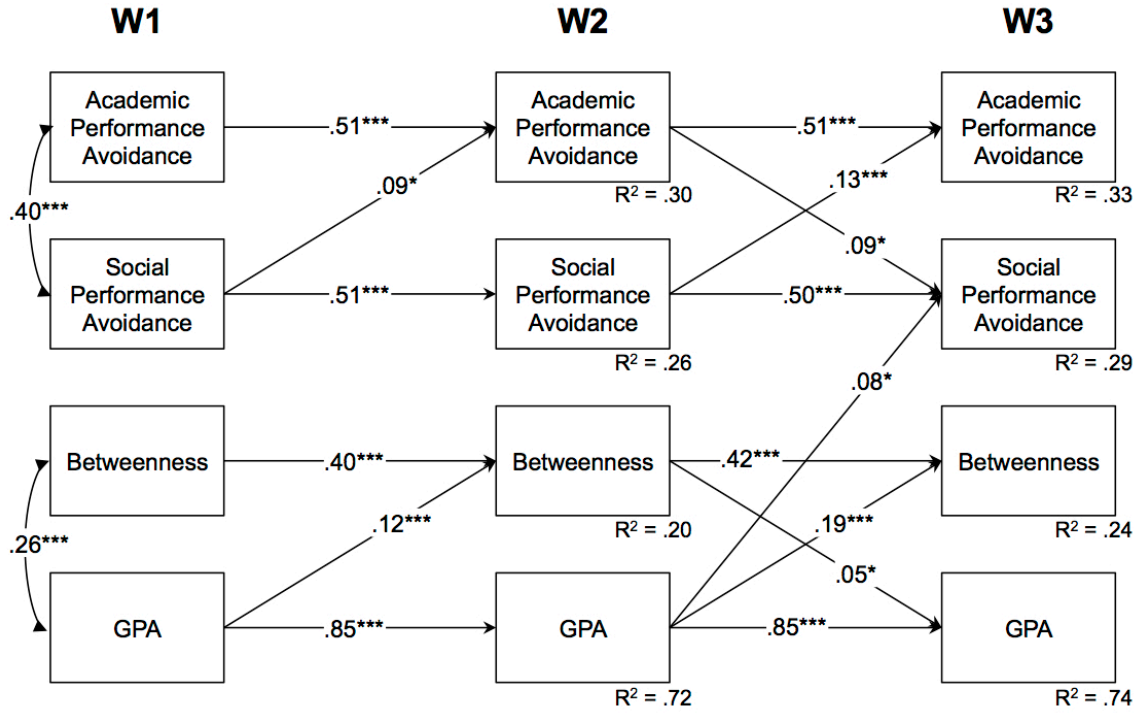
W1

W2

W3

Academic Performance Avoidance

.51***

Academic Performance Avoidance

.51***

Academic Performance Avoidance

.40***

.09*

$R^2 = .30$

.13***

$R^2 = .33$

.09*

Social Performance Avoidance

.51***

Social Performance Avoidance

.50***

Social Performance Avoidance

$R^2 = .26$

$R^2 = .29$

.08*

Betweenness

.40***

Betweenness

.42***

Betweenness

.26***

.12***

$R^2 = .20$

.19***

$R^2 = .24$

.05*

GPA

.85***

GPA

.85***

GPA

$R^2 = .72$

$R^2 = .74$